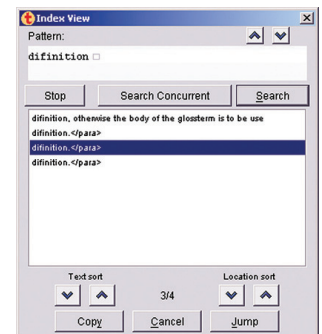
Index View

Pattern:

difinition □

Stop

Search Concurrent

Search

difinition, otherwise the body of the glossterm is to be use

difinition.</para>

difinition.</para>

difinition.</para>

Text sort

Location sort

3/4

Copy

Cancel

Jump